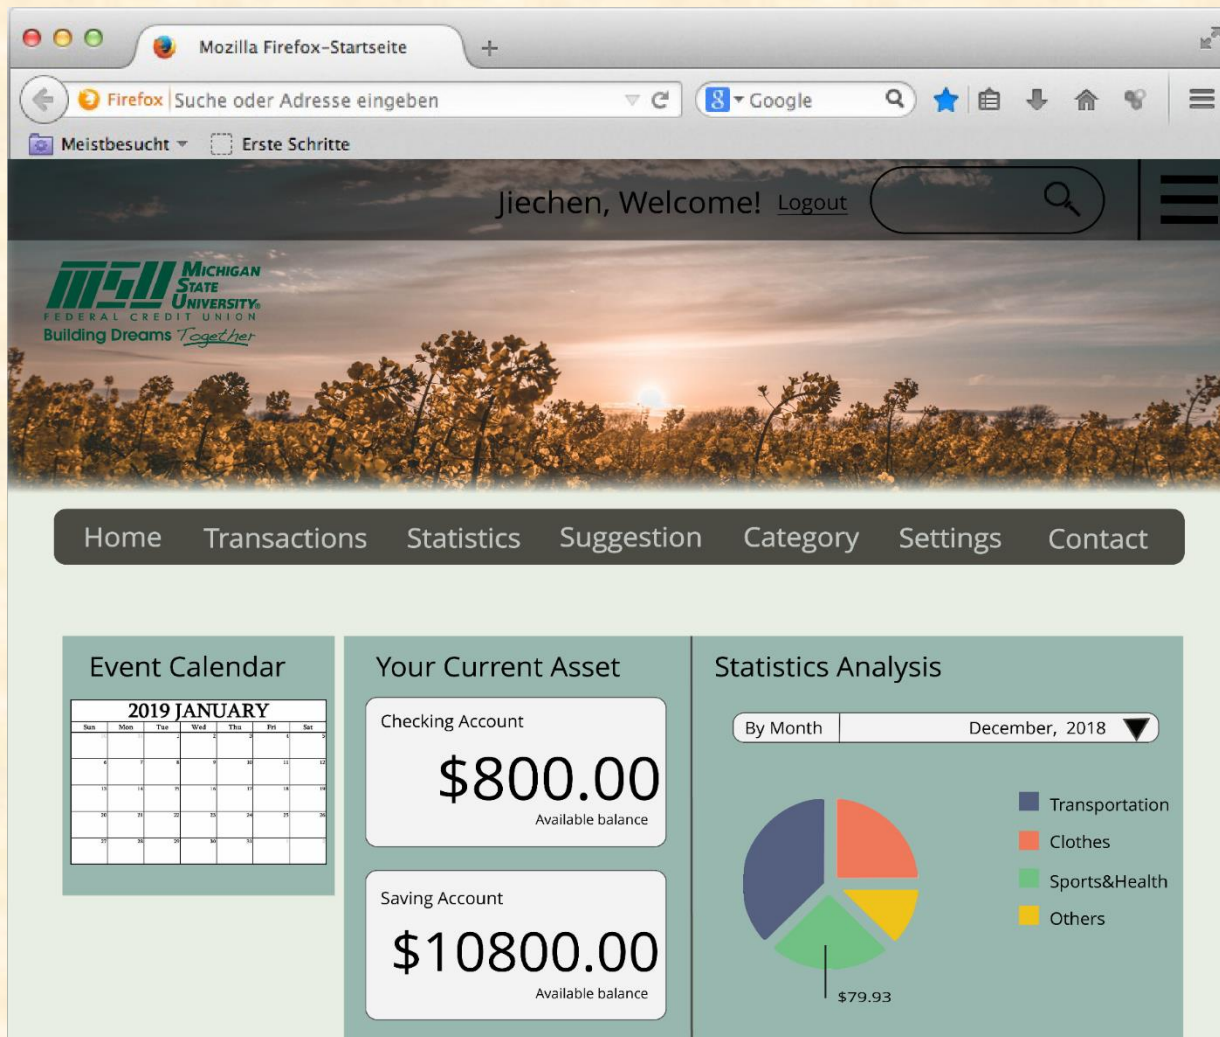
Mozilla Firefox-Startseite

Firefox Suche oder Adresse eingeben

Google

Meistbesucht Erste Schritte

Jiechen, Welcome! Logout

MSU Michigan State University Federal Credit Union
Building Dreams Together

Home Transactions Statistics Suggestion Category Settings Contact

Event Calendar

2019 JANUARY

| Sun | Mon | Tue | Wed | Thu | Fri | Sat |
|---|---|---|---|---|---|---|
| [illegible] | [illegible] | 1 | 2 | 3 | 4 | 5 |
| 6 | 7 | 8 | 9 | 10 | 11 | 12 |
| 13 | 14 | 15 | 16 | 17 | 18 | 19 |
| 20 | 21 | 22 | 23 | 24 | 25 | 26 |
| 27 | 28 | 29 | 30 | 31 | | |

Your Current Asset

Checking Account
$800.00
Available balance

Saving Account
$10800.00
Available balance

Statistics Analysis

By Month December, 2018

Transportation
Clothes
Sports&Health
Others

$79.93